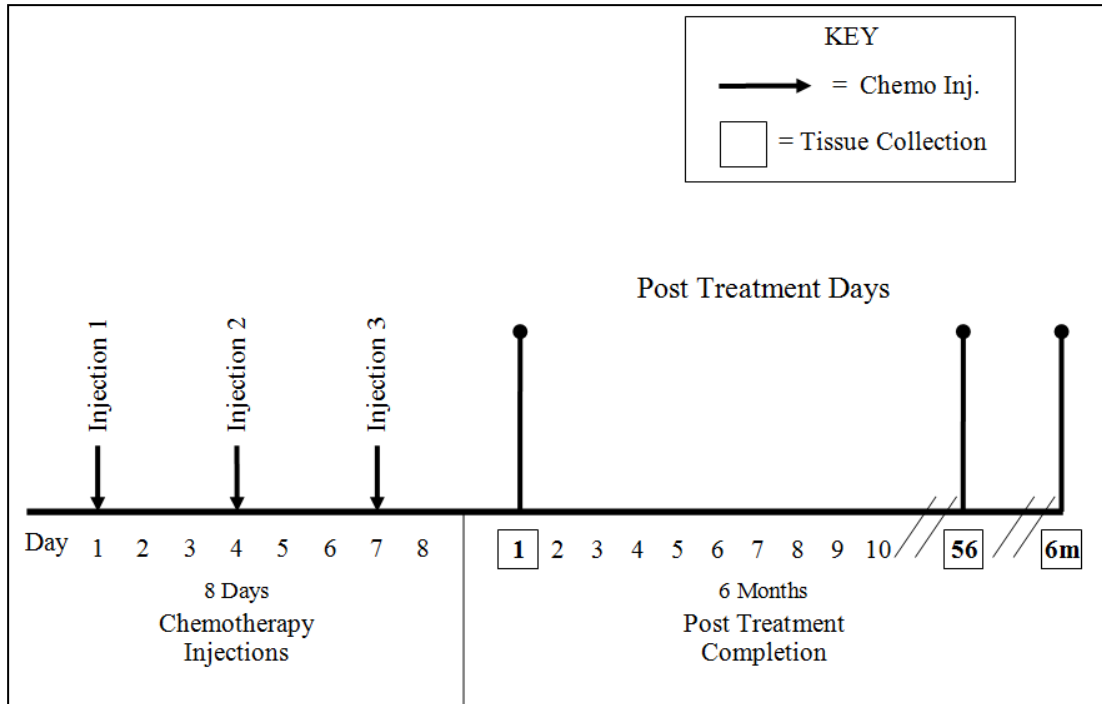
KEY

= Chemo Inj.

= Tissue Collection

Post Treatment Days

Injection 1

Injection 2

Injection 3

Day 1 2 3 4 5 6 7 8

1 2 3 4 5 6 7 8 9 10 56 6m

8 Days
Chemotherapy Injections

6 Months
Post Treatment Completion